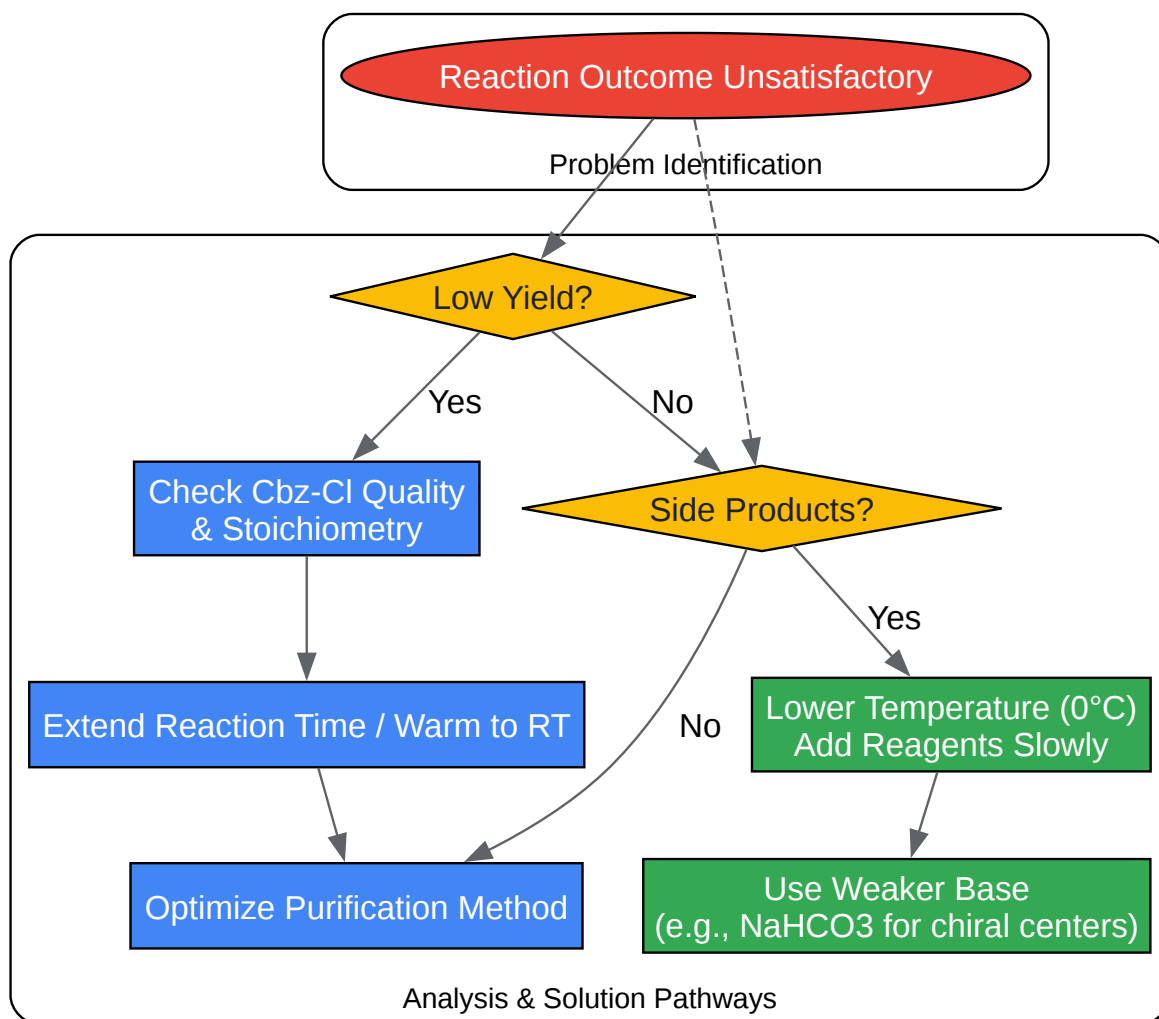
Reaction Outcome Unsatisfactory

Problem Identification

Low Yield?

Yes

No

Check Cbz-Cl Quality & Stoichiometry

Side Products?

Yes

No

Extend Reaction Time / Warm to RT

Lower Temperature (0°C) Add Reagents Slowly

Optimize Purification Method

Use Weaker Base (e.g., NaHCO3 for chiral centers)

Analysis & Solution Pathways